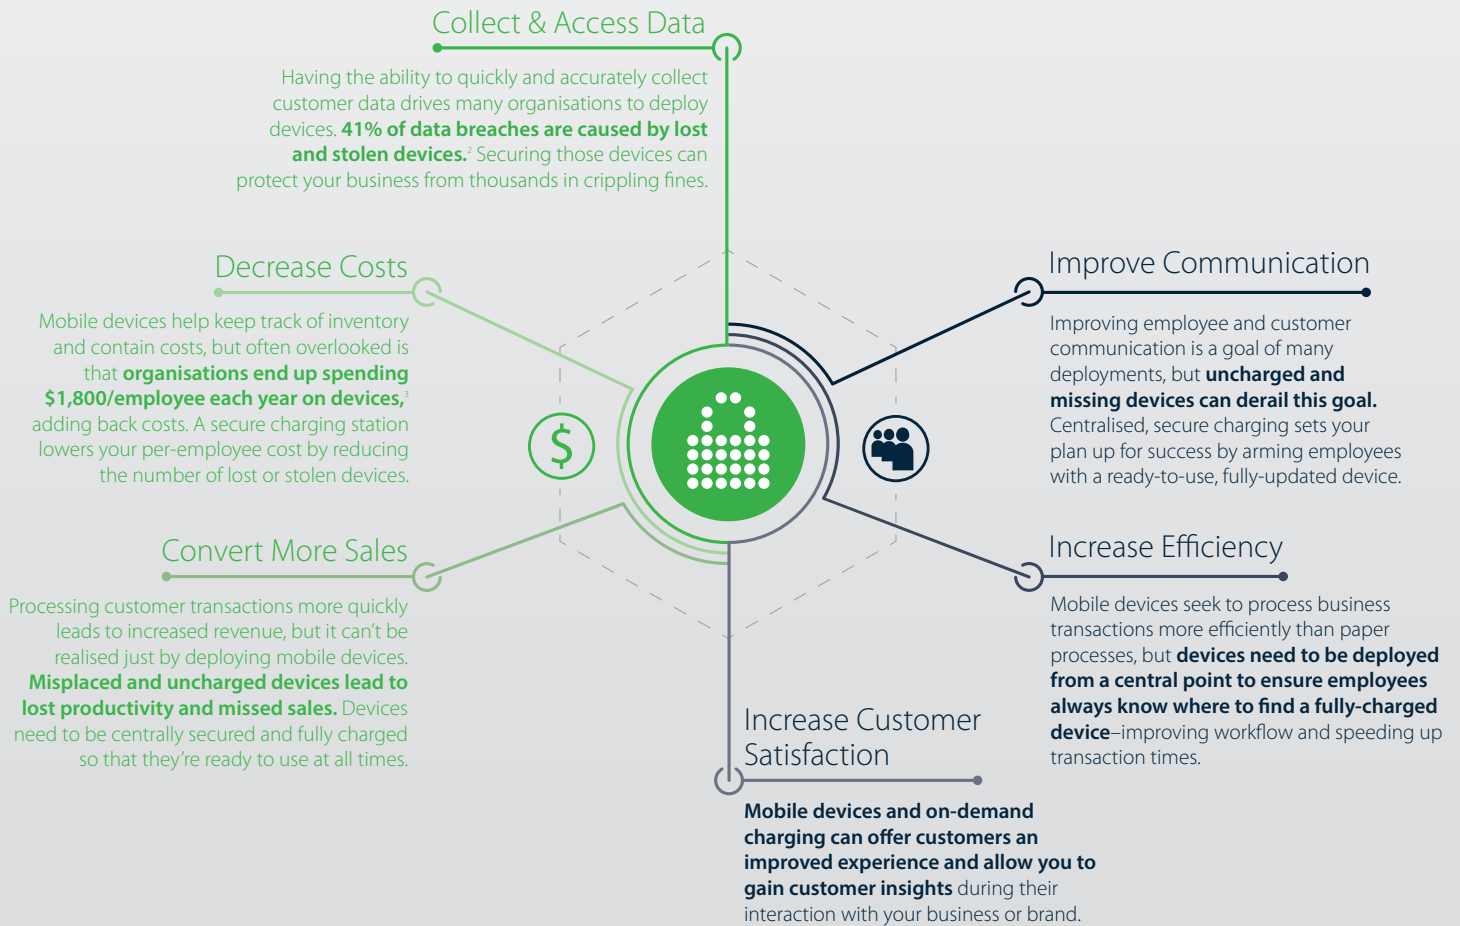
Collect & Access Data

Having the ability to quickly and accurately collect customer data drives many organisations to deploy devices. **41% of data breaches are caused by lost and stolen devices.**$^2$ Securing those devices can protect your business from thousands in crippling fines.

Decrease Costs

Mobile devices help keep track of inventory and contain costs, but often overlooked is that **organisations end up spending $1,800/employee each year on devices,**$^3$ adding back costs. A secure charging station lowers your per-employee cost by reducing the number of lost or stolen devices.

Convert More Sales

Processing customer transactions more quickly leads to increased revenue, but it can't be realised just by deploying mobile devices. **Misplaced and uncharged devices lead to lost productivity and missed sales.** Devices need to be centrally secured and fully charged so that they're ready to use at all times.

Improve Communication

Improving employee and customer communication is a goal of many deployments, but **uncharged and missing devices can derail this goal.** Centralised, secure charging sets your plan up for success by arming employees with a ready-to-use, fully-updated device.

Increase Efficiency

Mobile devices seek to process business transactions more efficiently than paper processes, but **devices need to be deployed from a central point to ensure employees always know where to find a fully-charged device**–improving workflow and speeding up transaction times.

Increase Customer Satisfaction

**Mobile devices and on-demand charging can offer customers an improved experience and allow you to gain customer insights** during their interaction with your business or brand.